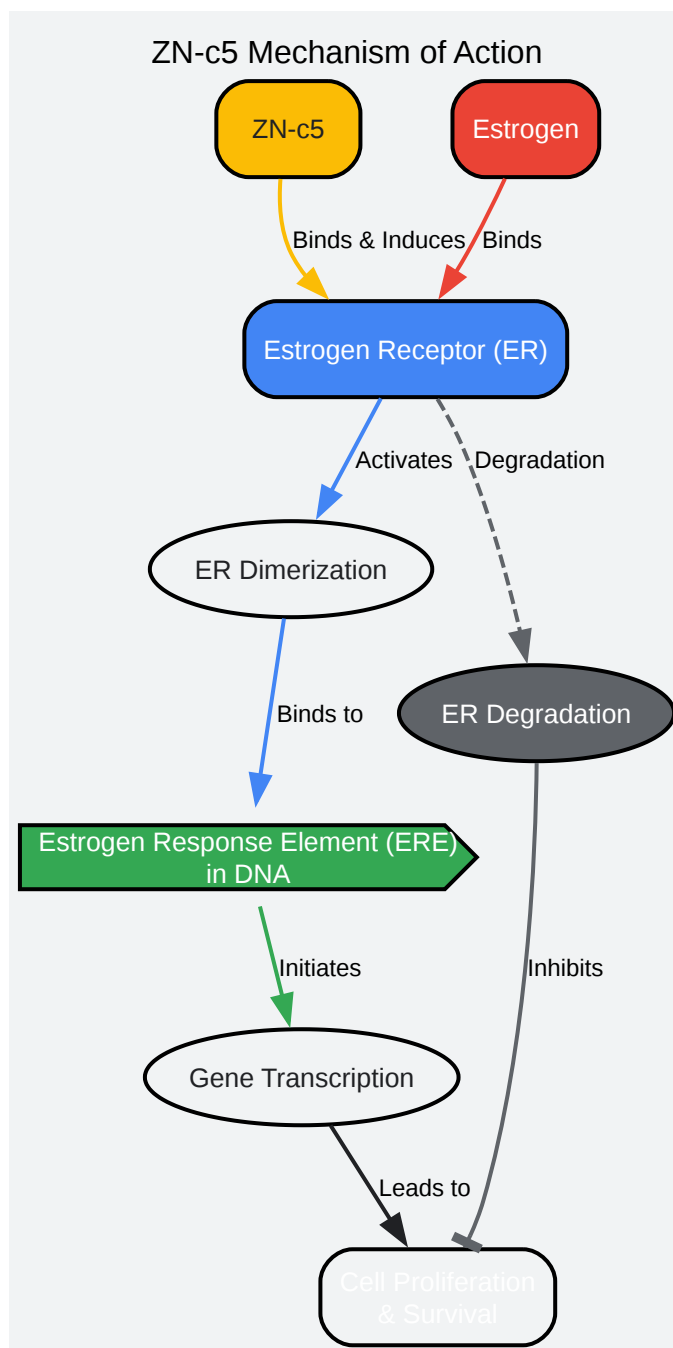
ZN-c5 Mechanism of Action

ZN-c5

Estrogen

Binds & Induces

Binds

Estrogen Receptor (ER)

Activates

Degradation

ER Dimerization

Binds to

ER Degradation

Estrogen Response Element (ERE) in DNA

Initiates

Inhibits

Gene Transcription

Leads to

Cell Proliferation & Survival